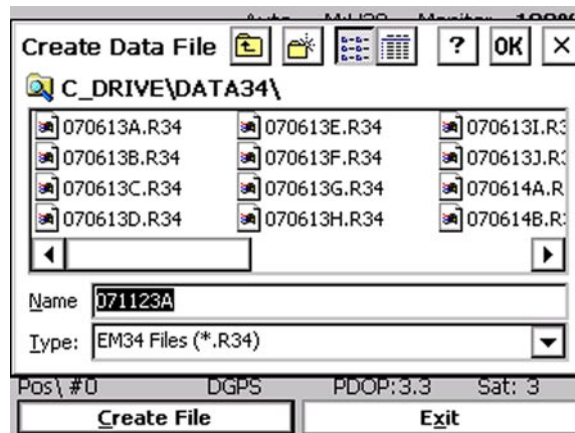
Auto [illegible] Monitor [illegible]

Create Data File ? OK ×

C_DRIVE\DATA34\

070613A.R34
070613B.R34
070613C.R34
070613D.R34
070613E.R34
070613F.R34
070613G.R34
070613H.R34
070613I.R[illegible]
070613J.R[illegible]
070614A.R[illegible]
070614B.R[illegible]

Name 071123A

Type: EM34 Files (*.R34)

Pos\ #0 DGPS PDOP:3.3 Sat: 3

Create File

Exit